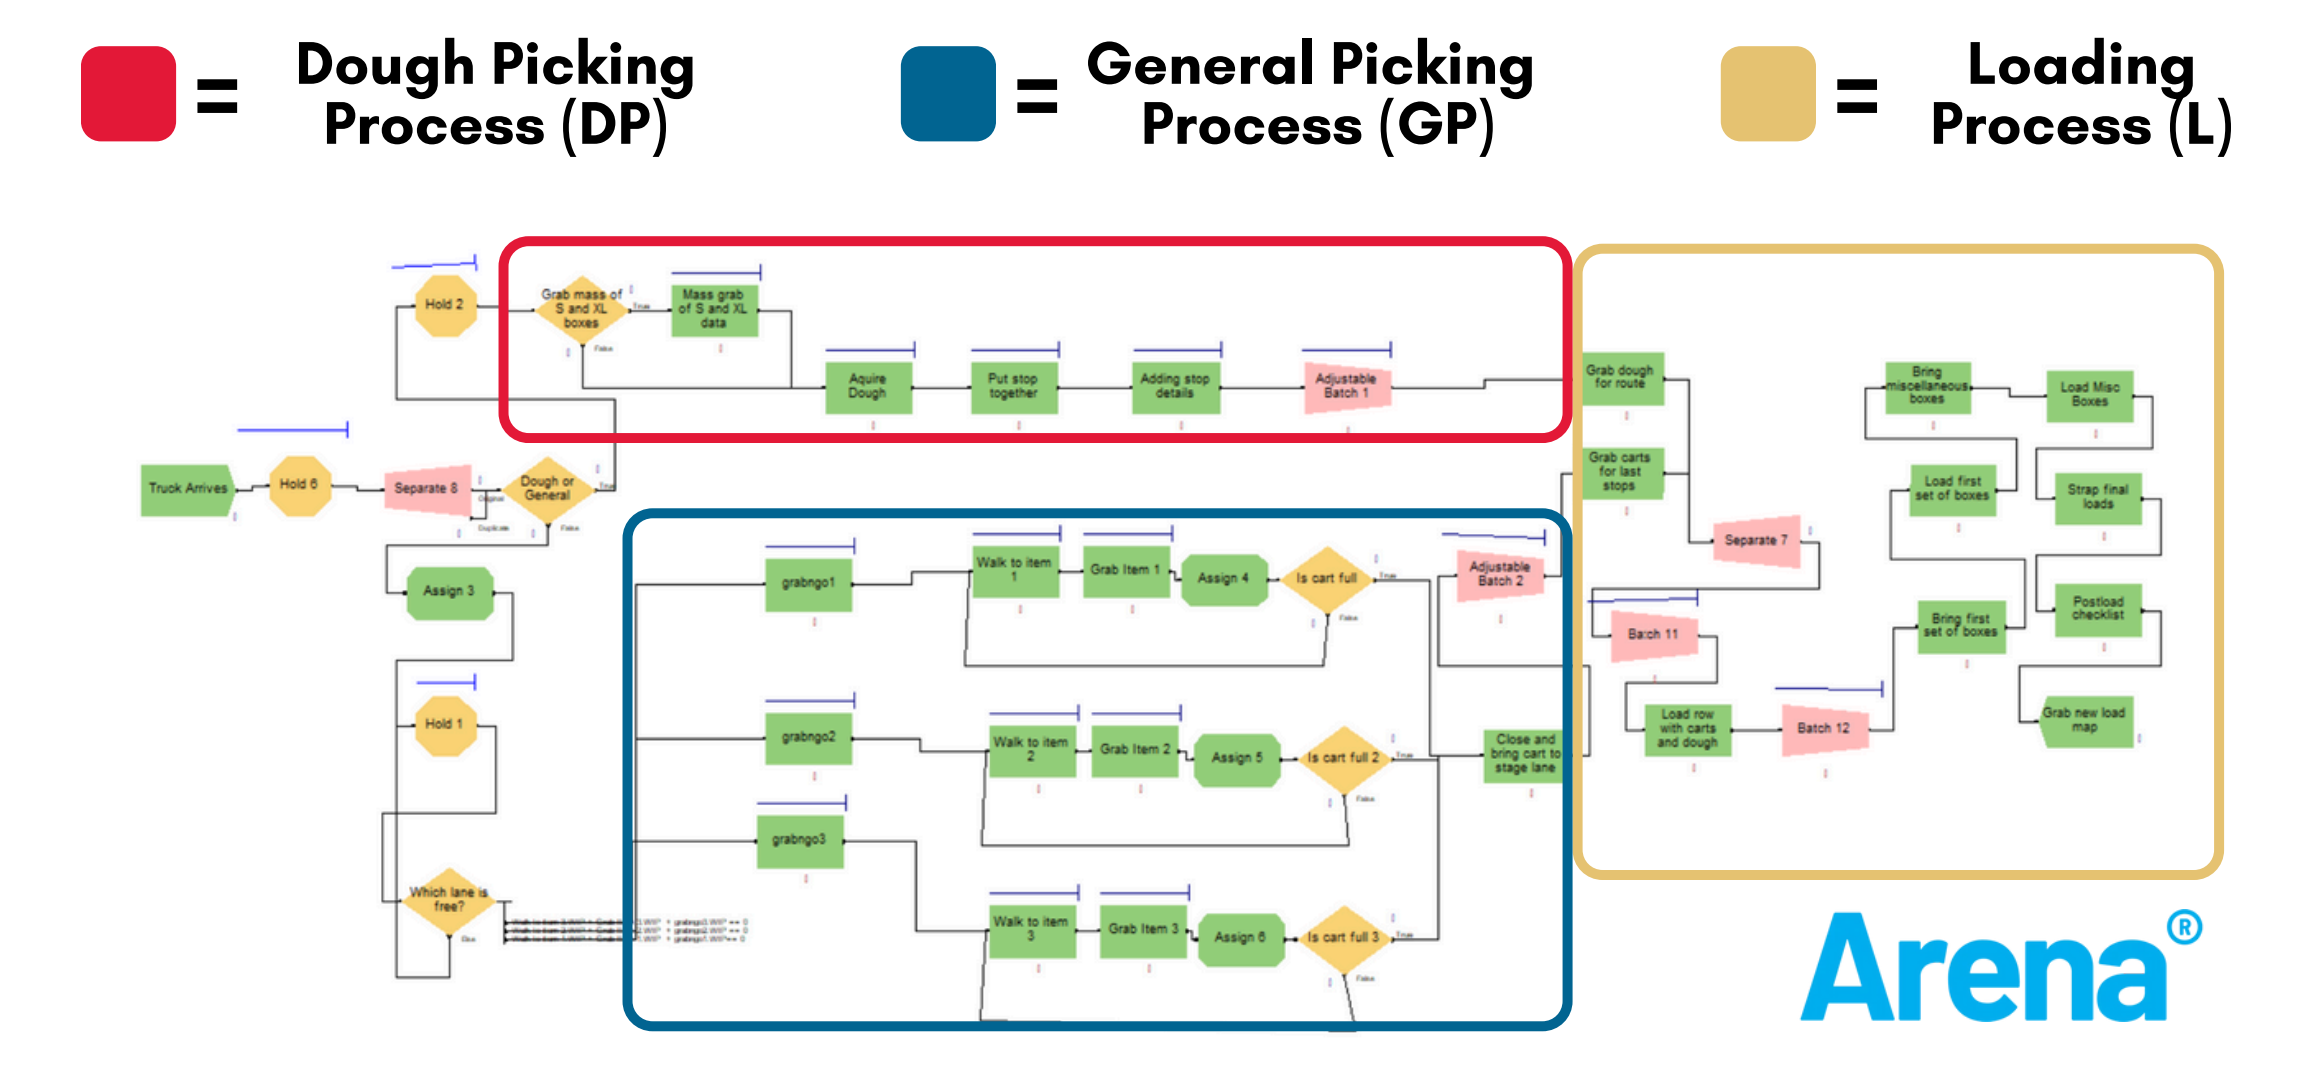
= Dough Picking Process (DP)

= General Picking Process (GP)

= Loading Process (L)

Hold 2

Grab mass of S and XL boxes

True

False

Mass grab of S and XL data

Aquire Dough

Put stop together

Adding stop details

Adjustable Batch 1

Truck Arrives

Hold 6

Separate 8

Original

Duplicate

Dough or General

True

False

Assign 3

Hold 1

Which lane is free?

Else

grabngo1

Walk to item 1

Grab Item 1

Assign 4

Is cart full

True

False

Adjustable Batch 2

grabngo2

Walk to item 2

Grab Item 2

Assign 5

Is cart full 2

True

False

Close and bring cart to stage lane

grabngo3

Walk to item 3

Grab Item 3

Assign 6

Is cart full 3

True

False

Grab dough for route

Grab carts for last stops

Separate 7

Batch 11

Load row with carts and dough

Batch 12

Bring miscellaneous boxes

Load Misc Boxes

Load first set of boxes

Strap final loads

Bring first set of boxes

Postload checklist

Grab new load map

Arena®